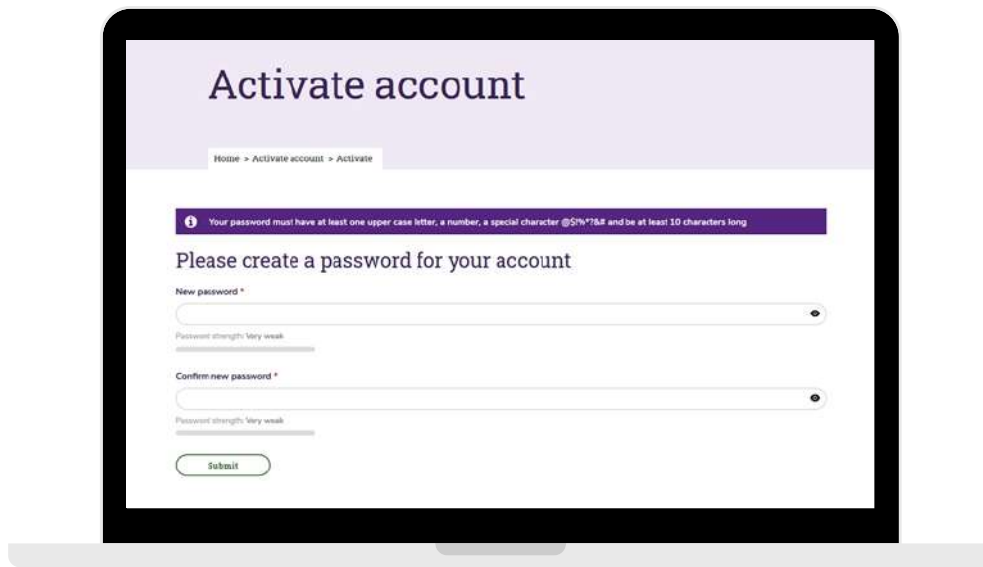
Activate account

Home > Activate account > Activate

Your password must have at least one upper case letter, a number, a special character @$!%*?&# and be at least 10 characters long

Please create a password for your account

New password *

Password strength: Very weak

Confirm new password *

Password strength: Very weak

Submit